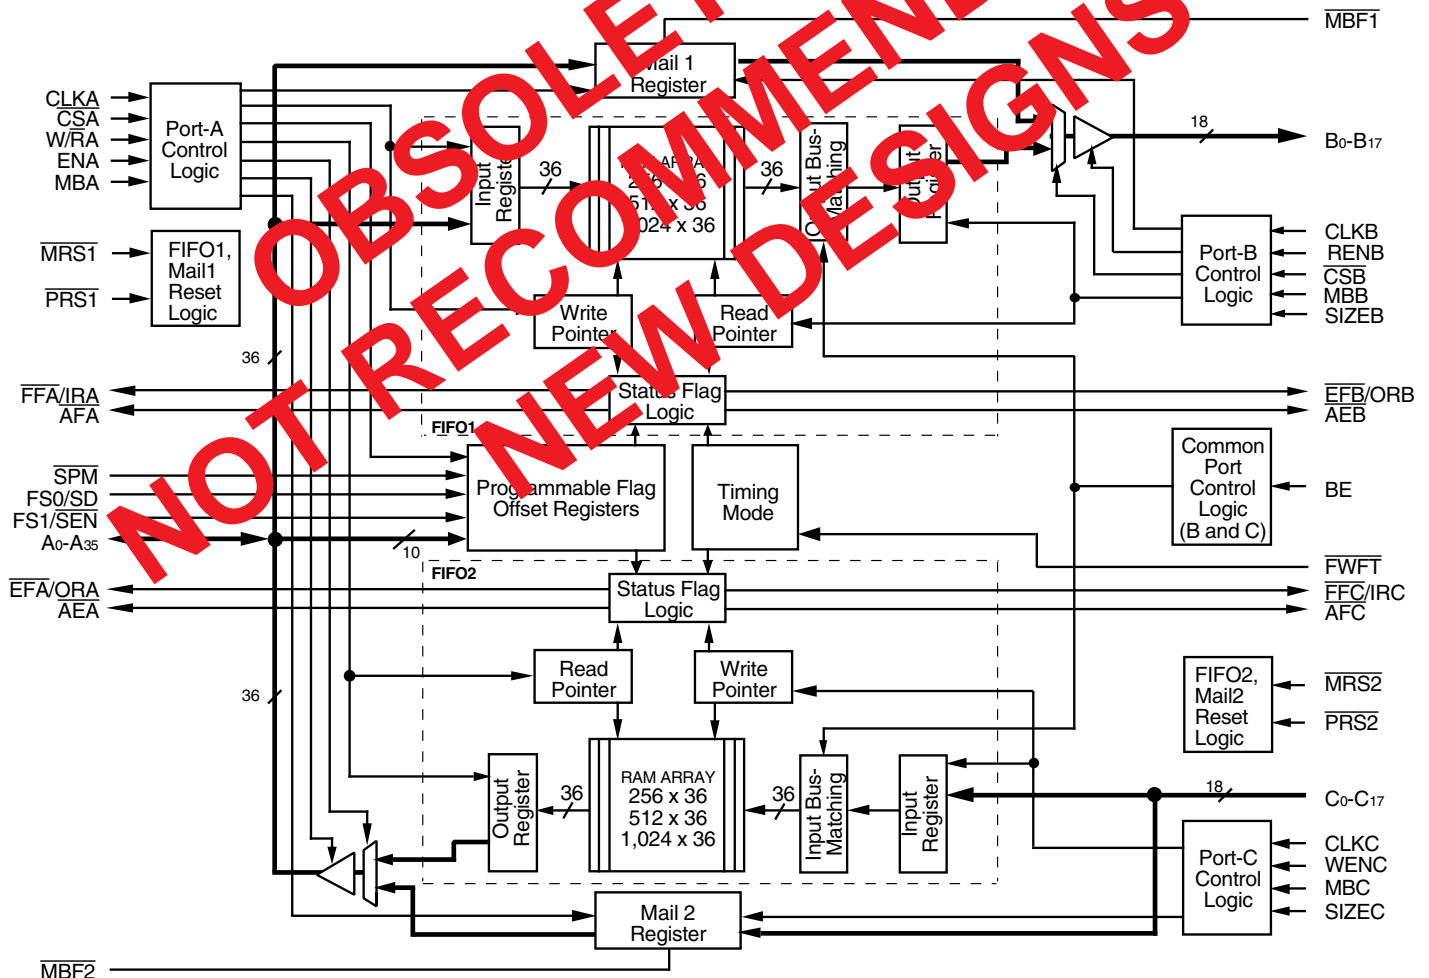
NOT RECOMMENDED FOR NEW DESIGNS
OBSOLETE

MBF1
Mail 1 Register
CLKA
CSA
W/RA
ENA
MBA
Port-A Control Logic
Input Register
36
RAM ARRAY 256 x 36 512 x 36 1,024 x 36
36
Output Bus-Matching
Output Register
18
B0-B17
MRS1
PRS1
FIFO1, Mail1 Reset Logic
Write Pointer
Read Pointer
CLKB
RENB
CSB
MBB
SIZEB
Port-B Control Logic
36
FFA/IRA
AFA
Status Flag Logic
EFB/ORB
AEB
FIFO1
SPM
FS0/SD
FS1/SEN
A0-A35
Programmable Flag Offset Registers
Timing Mode
Common Port Control Logic (B and C)
BE
10
FWFT
FIFO2
EFA/ORA
AEA
Status Flag Logic
FFC/IRC
AFC
Read Pointer
Write Pointer
FIFO2, Mail2 Reset Logic
MRS2
PRS2
36
Output Register
36
RAM ARRAY 256 x 36 512 x 36 1,024 x 36
36
Input Bus-Matching
Input Register
18
C0-C17
CLKC
WENC
MBC
SIZEC
Port-C Control Logic
Mail 2 Register
MBF2